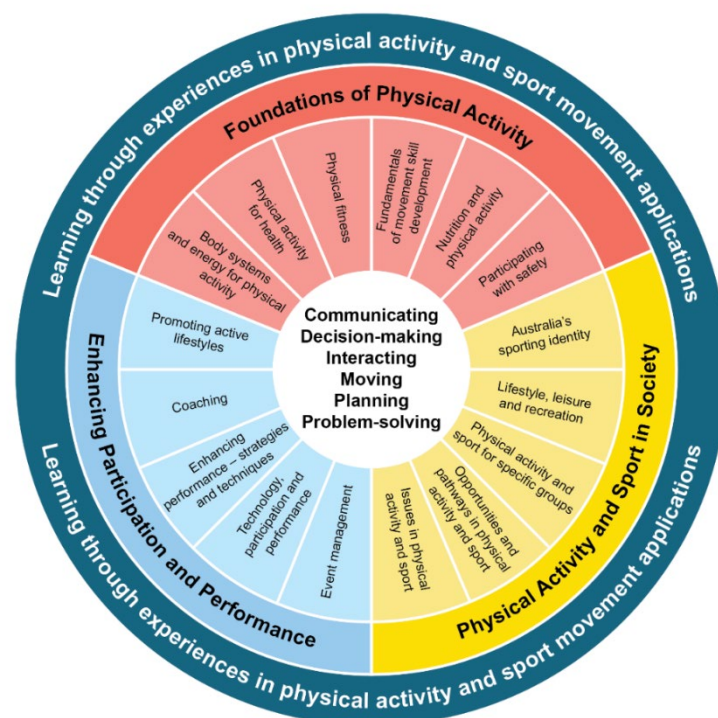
Learning through experiences in physical activity and sport movement applications

Foundations of Physical Activity

Body systems and energy for physical activity

Physical activity for health

Physical fitness

Fundamentals of movement skill development

Nutrition and physical activity

Participating with safety

Communicating
Decision-making
Interacting
Moving
Planning
Problem-solving

Enhancing Participation and Performance

Promoting active lifestyles

Coaching

Enhancing performance – strategies and techniques

Technology, participation and performance

Event management

Physical Activity and Sport in Society

Australia's sporting identity

Lifestyle, leisure and recreation

Physical activity and sport for specific groups

Opportunities and pathways in physical activity and sport

Issues in physical activity and sport

Learning through experiences in physical activity and sport movement applications